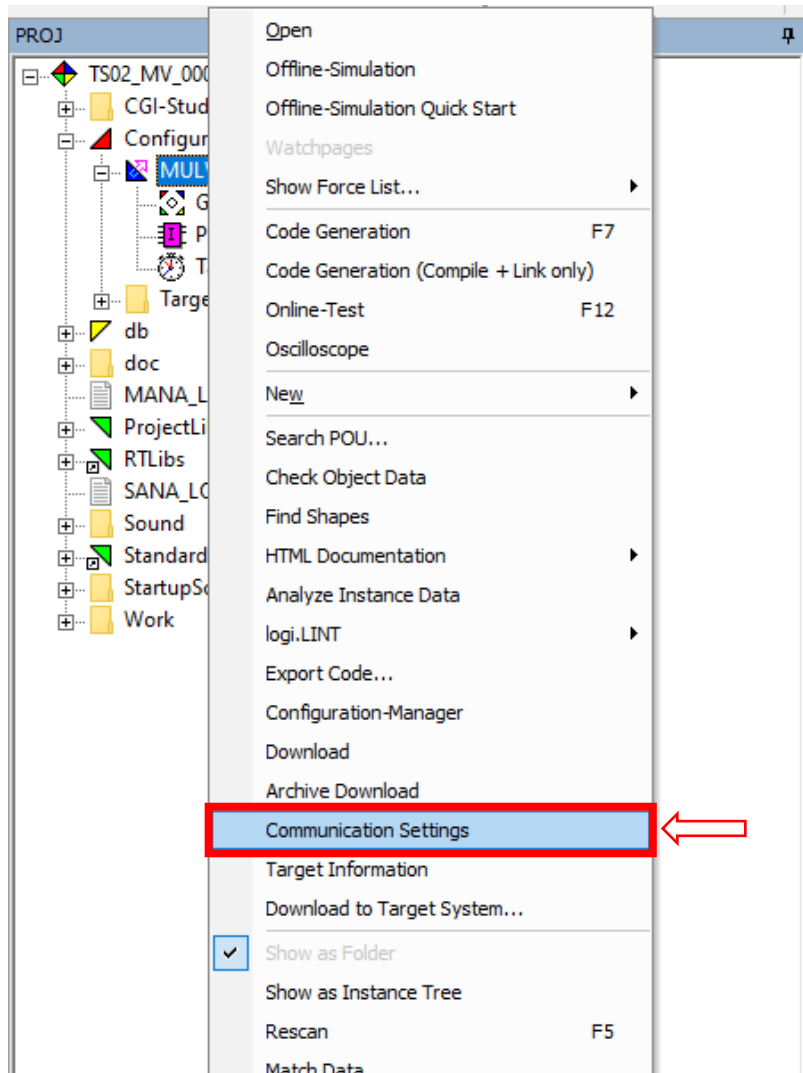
PROJ

TS02_MV_000
CGI-Stud
Configur
MUL
G
P
T
Targe
db
doc
MANA_L
ProjectLi
RTLibs
SANA_L
Sound
Standard
StartupS
Work

Open
Offline-Simulation
Offline-Simulation Quick Start
Watchpages
Show Force List...
Code Generation F7
Code Generation (Compile + Link only)
Online-Test F12
Oscilloscope
New
Search POU...
Check Object Data
Find Shapes
HTML Documentation
Analyze Instance Data
logi.LINT
Export Code...
Configuration-Manager
Download
Archive Download
Communication Settings
Target Information
Download to Target System...
Show as Folder
Show as Instance Tree
Rescan F5
Match Data